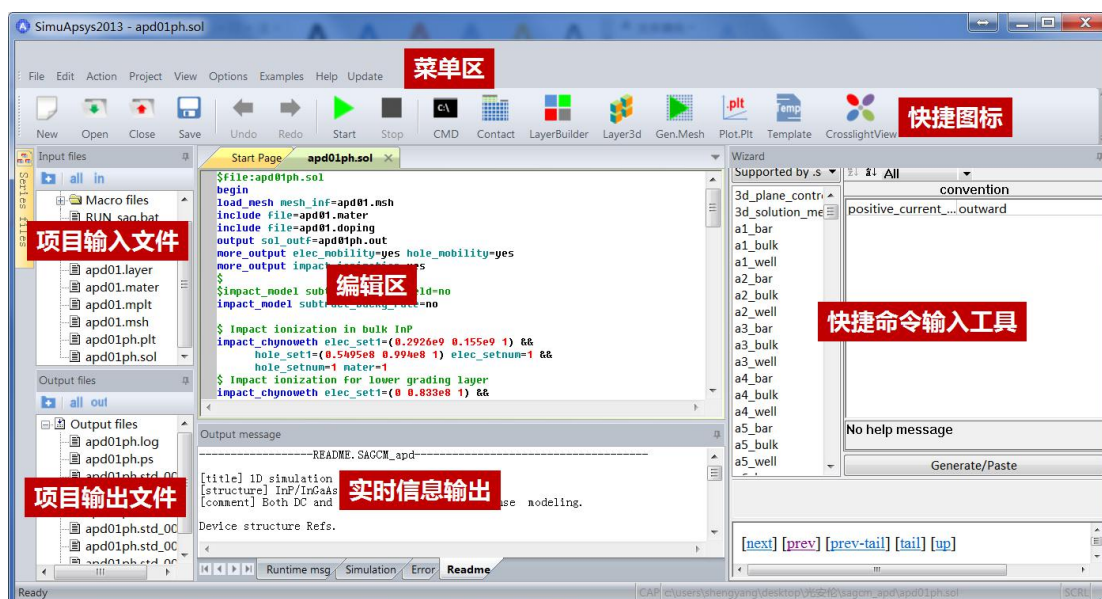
SimuApsys2013 - apd01ph.sol

File Edit Action Project View Options Examples Help Update

菜单区

New Open Close Save Undo Redo Start Stop CMD Contact LayerBuilder Layer3d Gen.Mesh Plot.Plt Template CrosslightView

快捷图标

Input files

all in

Macro files
RUN_sag.bat

项目输入文件

apd01.layer
apd01.mater
apd01.mplt
apd01.msh
apd01ph.plt
apd01ph.sol

Output files

all out

Output files
apd01ph.log
apd01ph.ps

项目输出文件

apd01ph.std_00
apd01ph.std_00

Start Page apd01ph.sol

$file:apd01ph.sol
begin
load_mesh mesh_inf=apd01.msh
include file=apd01.mater
include file=apd01.doping
output sol_outf=apd01ph.out
more_output elec_mobility=yes hole_mobility=yes
more_output impact_ionization=yes
$
$impact_model subt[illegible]ld=no
impact_model subt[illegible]=no

编辑区

$ Impact ionization in bulk InP
impact_chynoweth elec_set1=(0.2926e9 0.155e9 1) &&
hole_set1=(0.5495e8 0.994e8 1) elec_setnum=1 &&
hole_setnum=1 mater=1
$ Impact ionization for lower grading layer
impact_chynoweth elec_set1=(0 0.833e8 1) &&

Output message

------------------README.SAGCM_apd------------------------------------

[title] 1D simulation
[structure] InP/InGaAs
[comment] Both DC and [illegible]se modeling.

实时信息输出

Device structure Refs.

Runtime msg Simulation Error Readme

Wizard

Supported by .s All

3d_plane_contr
3d_solution_me
a1_bar
a1_bulk
a1_well
a2_bar
a2_bulk
a2_well
a3_bar
a3_bulk
a3_well
a4_bar
a4_bulk
a4_well
a5_bar
a5_bulk
a5_well

convention
positive_current_... outward

快捷命令输入工具

No help message

Generate/Paste

[next] [prev] [prev-tail] [tail] [up]

Ready

CAP c:\users\shengyang\desktop\光安伦\sagcm_apd\apd01ph.sol

SCRL